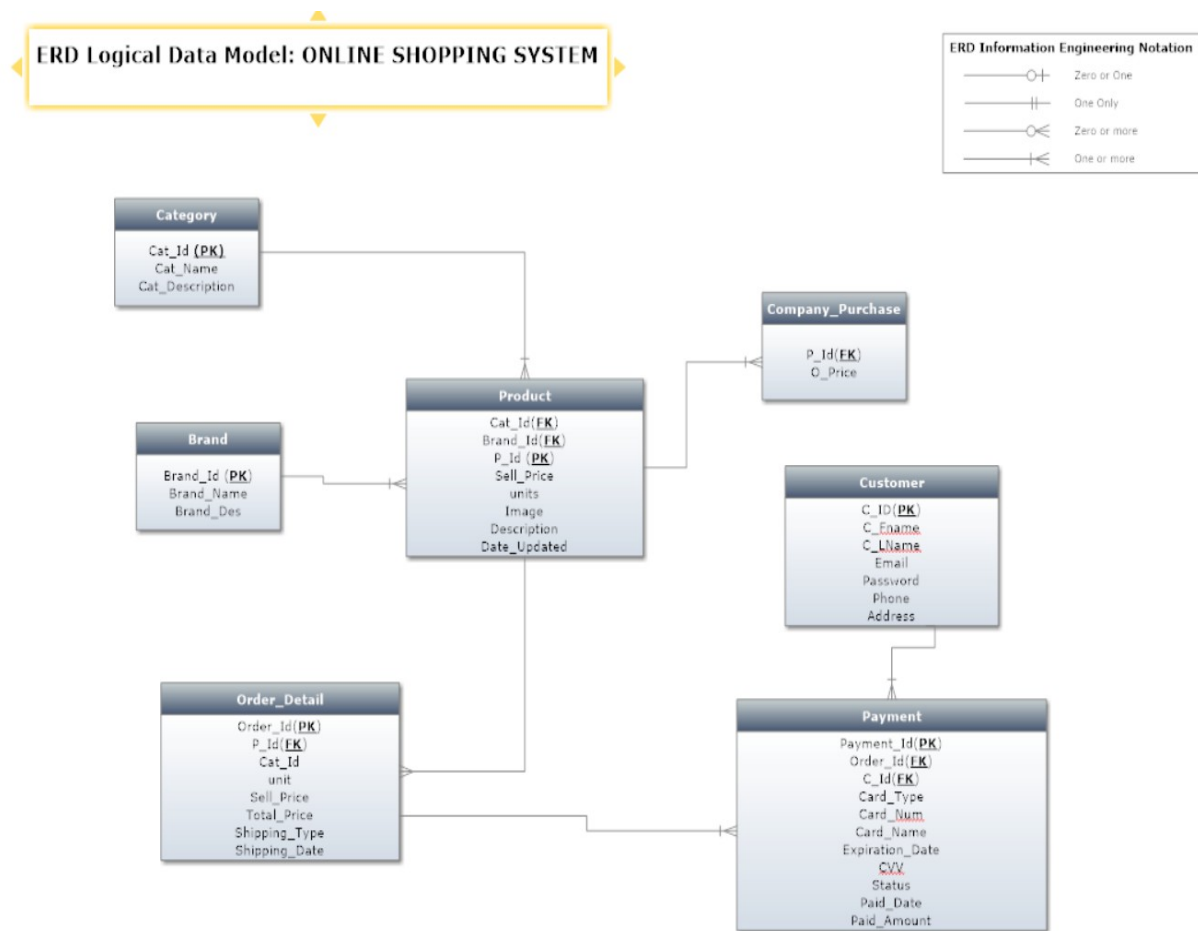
ERD Logical Data Model: ONLINE SHOPPING SYSTEM

ERD Information Engineering Notation
Zero or One
One Only
Zero or more
One or more

Category
Cat_Id (PK)
Cat_Name
Cat_Description

Company_Purchase
P_Id(FK)
O_Price

Product
Cat_Id(FK)
Brand_Id(FK)
P_Id (PK)
Sell_Price
units
Image
Description
Date_Updated

Brand
Brand_Id (PK)
Brand_Name
Brand_Des

Customer
C_ID(PK)
C_Fname
C_LName
Email
Password
Phone
Address

Order_Detail
Order_Id(PK)
P_Id(FK)
Cat_Id
unit
Sell_Price
Total_Price
Shipping_Type
Shipping_Date

Payment
Payment_Id(PK)
Order_Id(FK)
C_Id(FK)
Card_Type
Card_Num
Card_Name
Expiration_Date
CVV
Status
Paid_Date
Paid_Amount